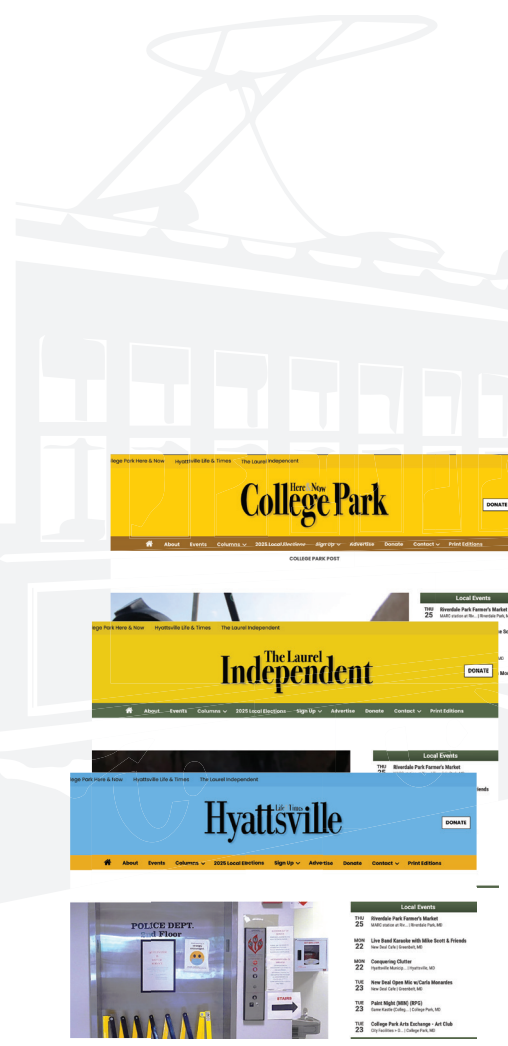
ge Park Here & Now Hyattsville Life & Times The Laurel Independent

Here & Now College Park

DONATE

About Events Columns 2025 Local Elections Sign Up Advertise Donate Contact Print Editions

COLLEGE PARK POST

Local Events

THU 25 Riverdale Park Farmer's Market MARC station at Riv... | Riverdale Park, M

ge Park Here & Now Hyattsville Life & Times The Laurel Independent

The Laurel Independent

DONATE

About Events Columns 2025 Local Elections Sign Up Advertise Donate Contact Print Editions

Local Events

THU Riverdale Park Farmer's Market

e Park Here & Now Hyattsville Life & Times The Laurel Independent

Hyattsville Life & Times

DONATE

About Events Columns 2025 Local Elections Sign Up Advertise Donate Contact Print Editions

POLICE DEPT. 2nd Floor

STAIRS

Local Events

THU 25 Riverdale Park Farmer's Market MARC station at Riv... | Riverdale Park, MD

MON 22 Live Band Karaoke with Mike Scott & Friends New Deal Café | Greenbelt, MD

MON 22 Conquering Clutter Hyattsville Municip... | Hyattsville, MD

TUE 23 New Deal Open Mic w/Carla Manzardes New Deal Café | Greenbelt, MD

TUE 23 Paint Night (MIN) (RPG) Same Kettle (Colleg... | College Park, MD

TUE 23 College Park Arts Exchange - Art Club City Facilities + O... | College Park, MD